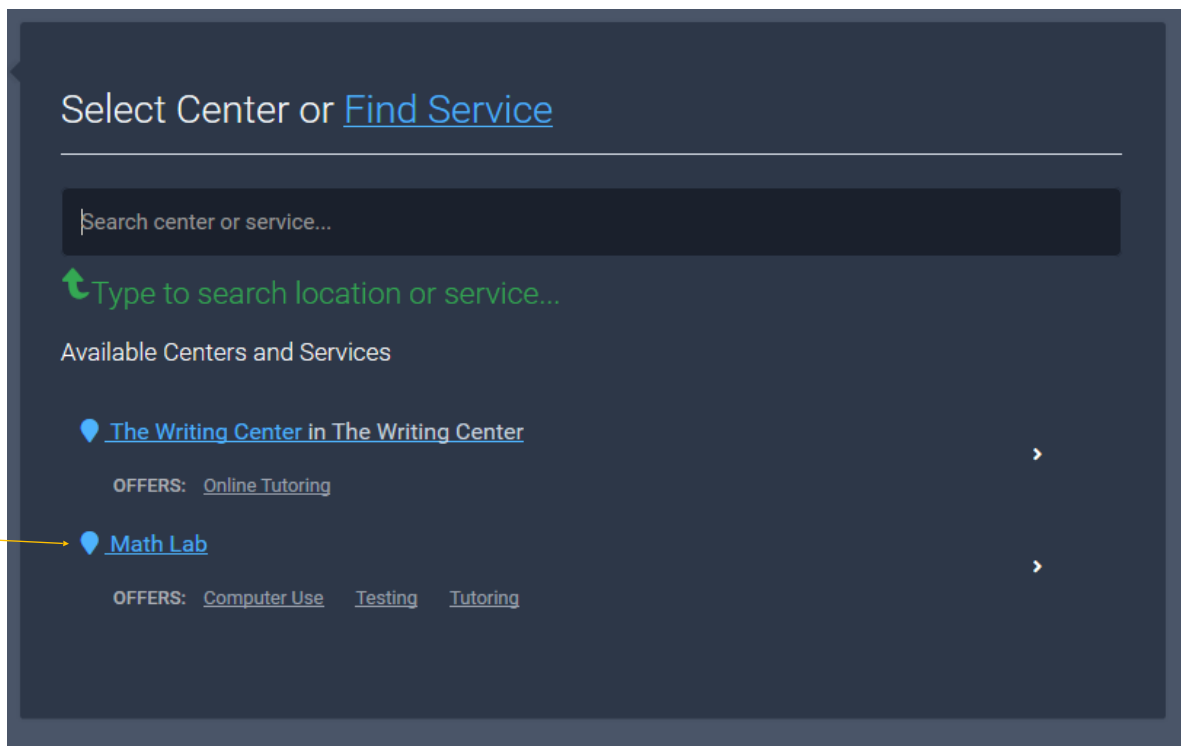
Select Center or Find Service

Search center or service...

Type to search location or service...

Available Centers and Services

The Writing Center in The Writing Center

OFFERS: Online Tutoring

Math Lab

OFFERS: Computer Use Testing Tutoring